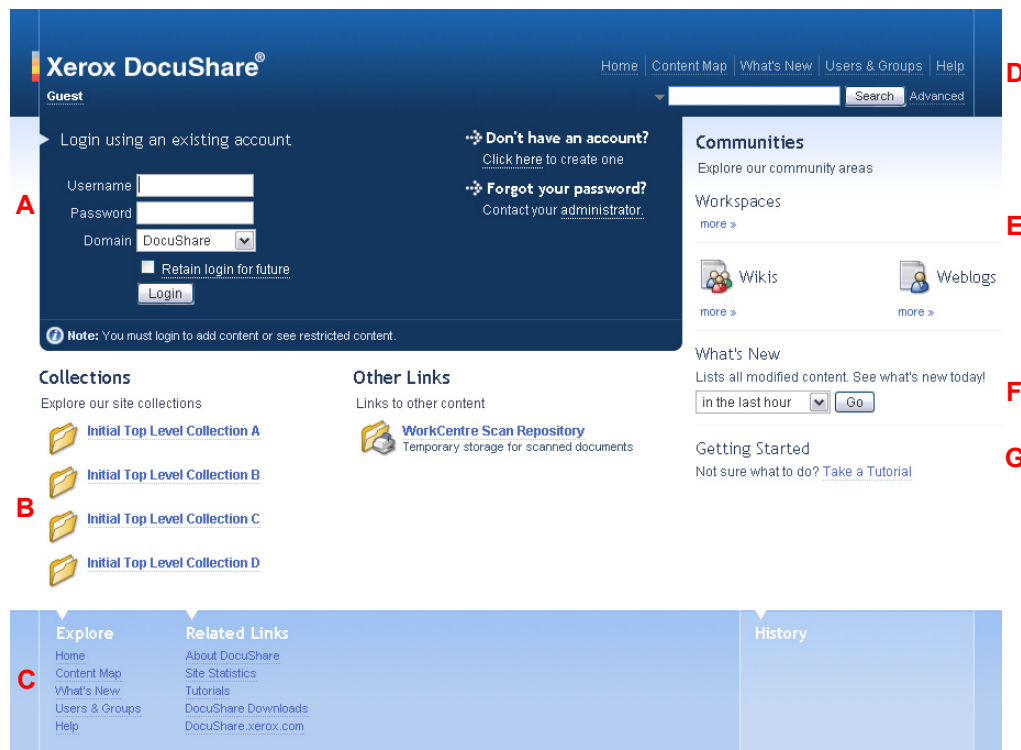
Xerox DocuShare®
Guest

Home | Content Map | What's New | Users & Groups | Help

D

Search Advanced

Login using an existing account

A

Username
Password
Domain DocuShare
Retain login for future
Login

Don't have an account?
Click here to create one

Forgot your password?
Contact your administrator.

Note: You must login to add content or see restricted content.

Communities
Explore our community areas

Workspaces
more »

E

Wikis
more »

Weblogs
more »

What's New
Lists all modified content. See what's new today!
in the last hour Go

F

Getting Started
Not sure what to do? Take a Tutorial

G

Collections
Explore our site collections

Initial Top Level Collection A

Initial Top Level Collection B

B

Initial Top Level Collection C

Initial Top Level Collection D

Other Links
Links to other content

WorkCentre Scan Repository
Temporary storage for scanned documents

C

Explore
Home
Content Map
What's New
Users & Groups
Help

Related Links
About DocuShare
Site Statistics
Tutorials
DocuShare Downloads
DocuShare.xerox.com

History